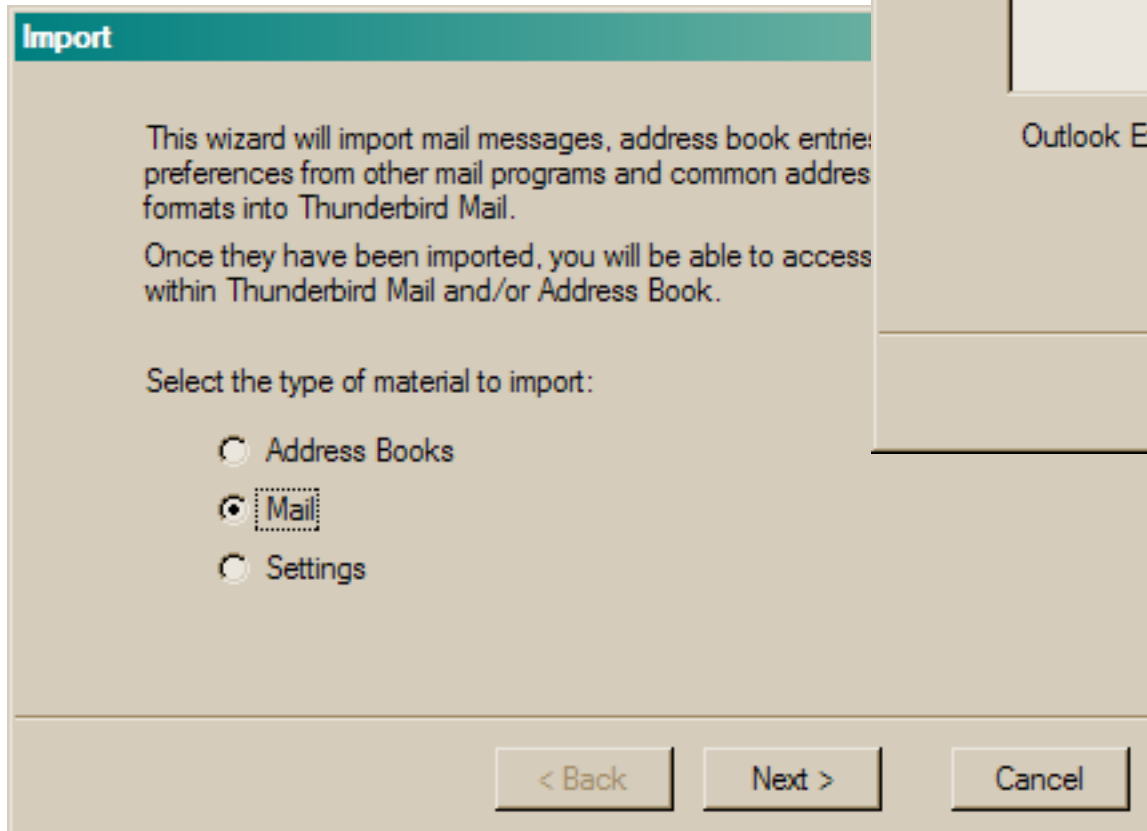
Import

This wizard will import mail messages, address book entrie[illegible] preferences from other mail programs and common addres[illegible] formats into Thunderbird Mail.

Once they have been imported, you will be able to access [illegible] within Thunderbird Mail and/or Address Book.

Outlook E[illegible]

Select the type of material to import:

Address Books

Mail

Settings

< Back

Next >

Cancel